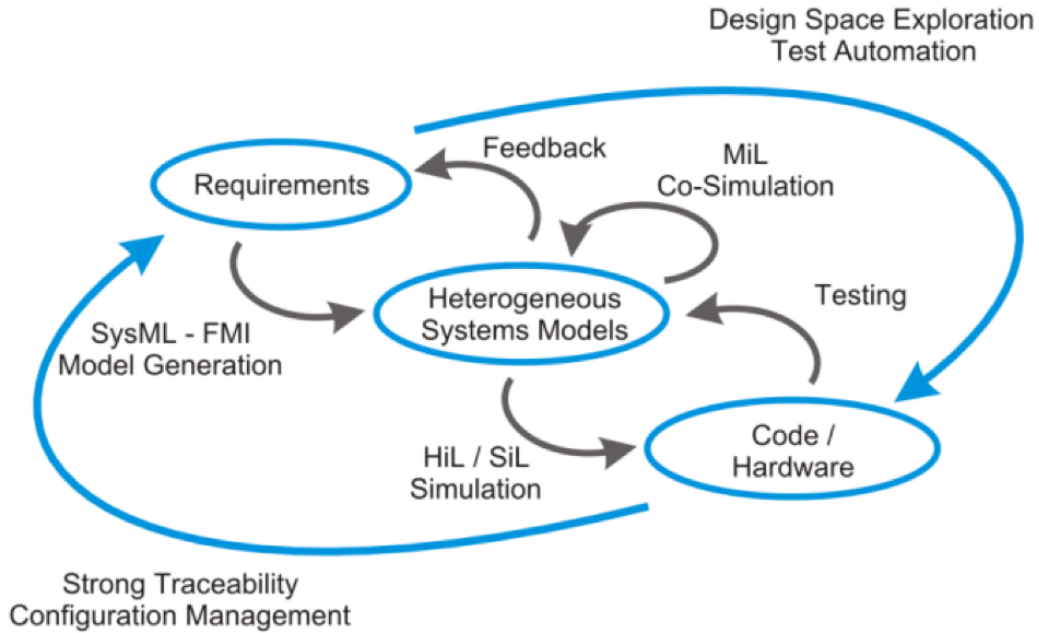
Design Space Exploration
Test Automation

Feedback

MiL
Co-Simulation

Requirements

Heterogeneous
Systems Models

Testing

SysML - FMI
Model Generation

Code /
Hardware

HiL / SiL
Simulation

Strong Traceability
Configuration Management